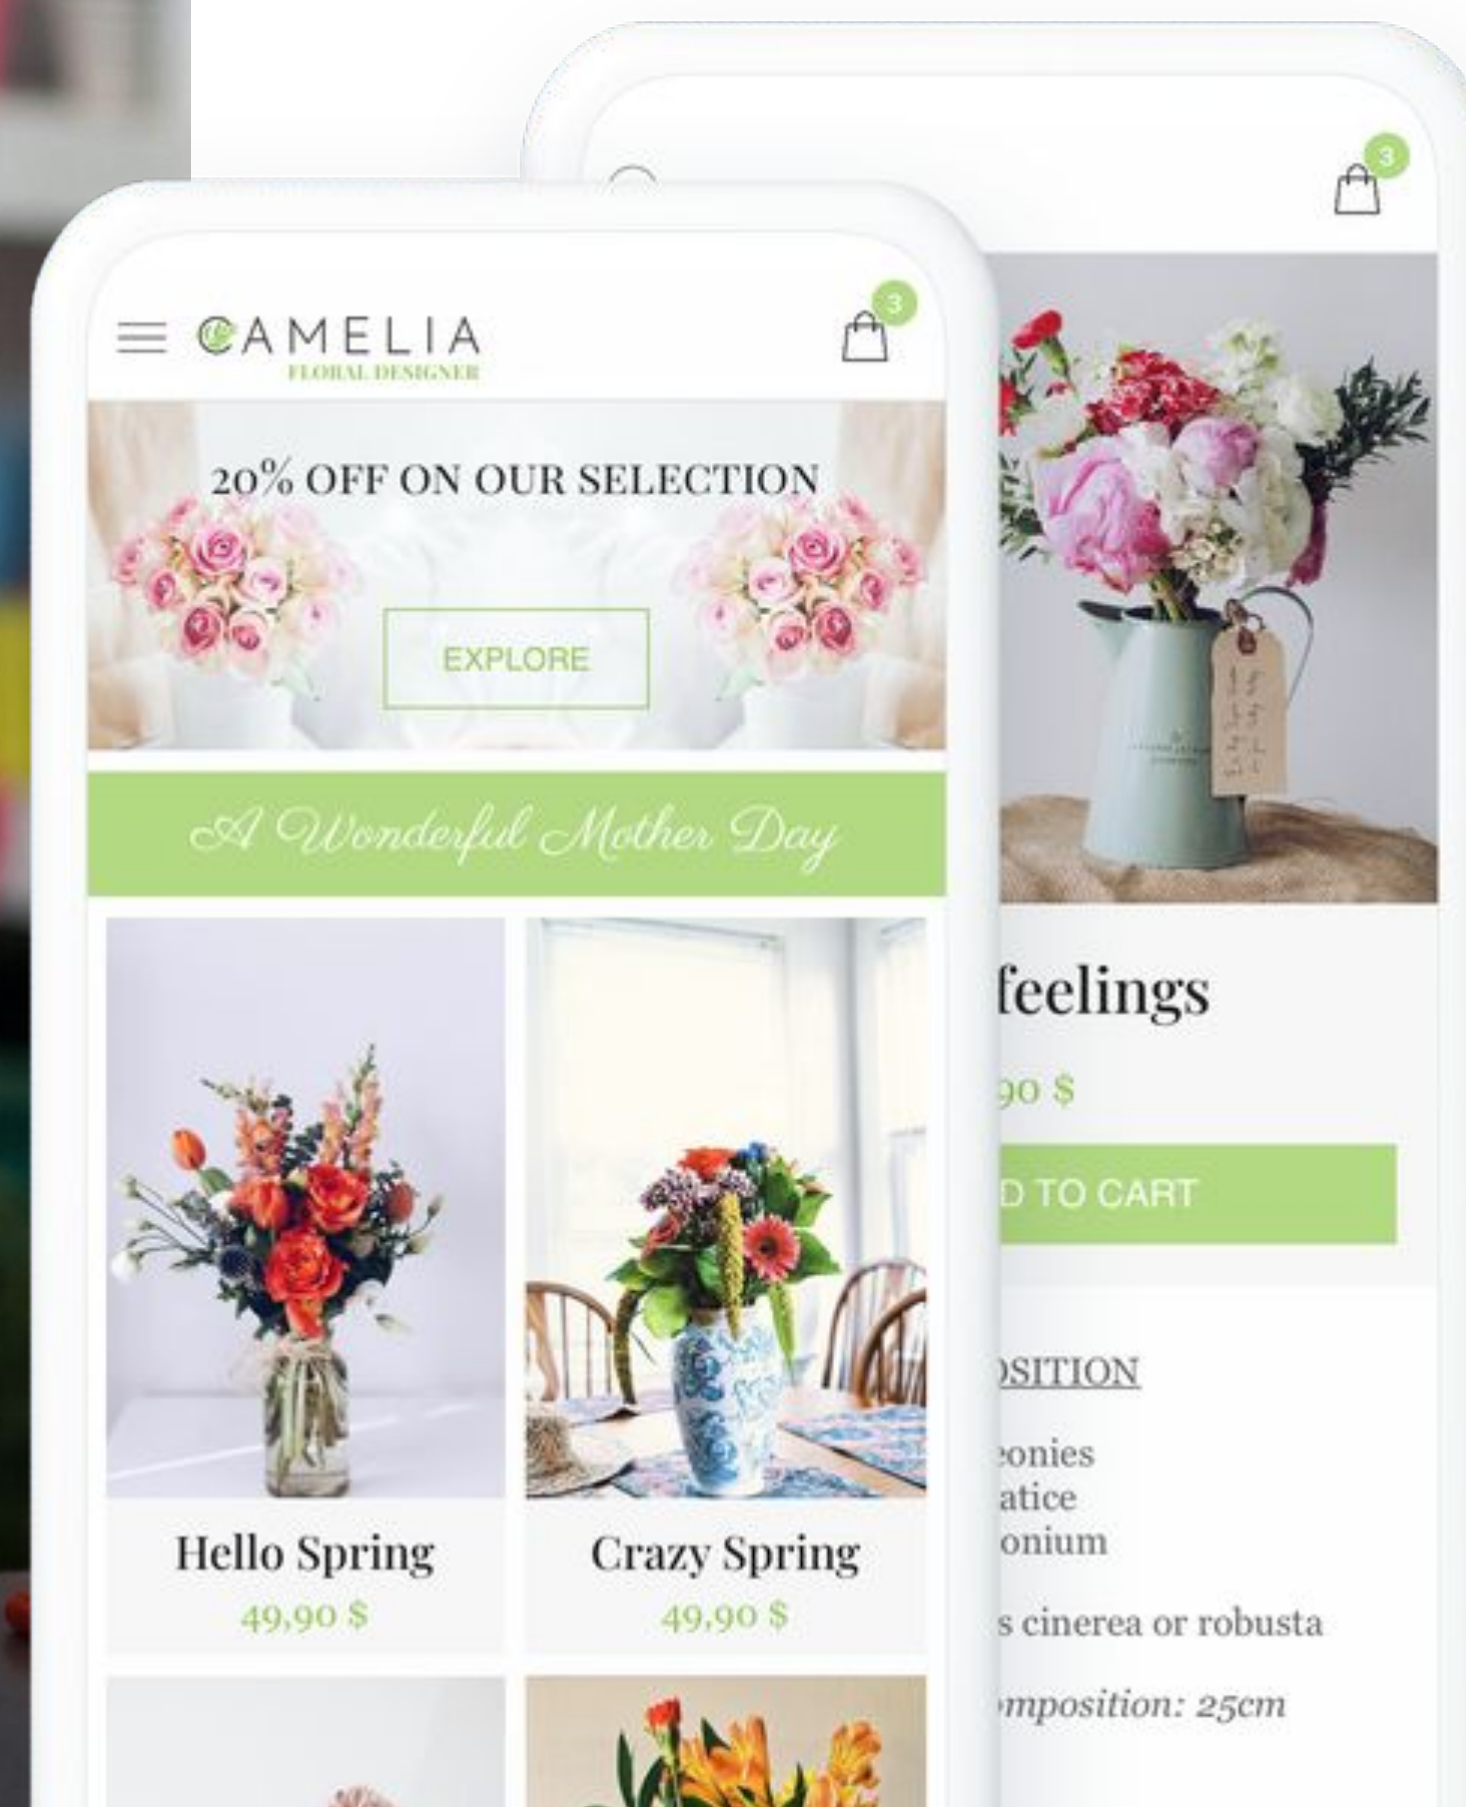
CAMELIA
FLORAL DESIGNER

3

20% OFF ON OUR SELECTION

EXPLORE

A Wonderful Mother Day

Hello Spring
49,90 $

Crazy Spring
49,90 $

3

feelings
90 $
D TO CART

OSITION
eonies
atice
onium
s cinerea or robusta
mposition: 25cm